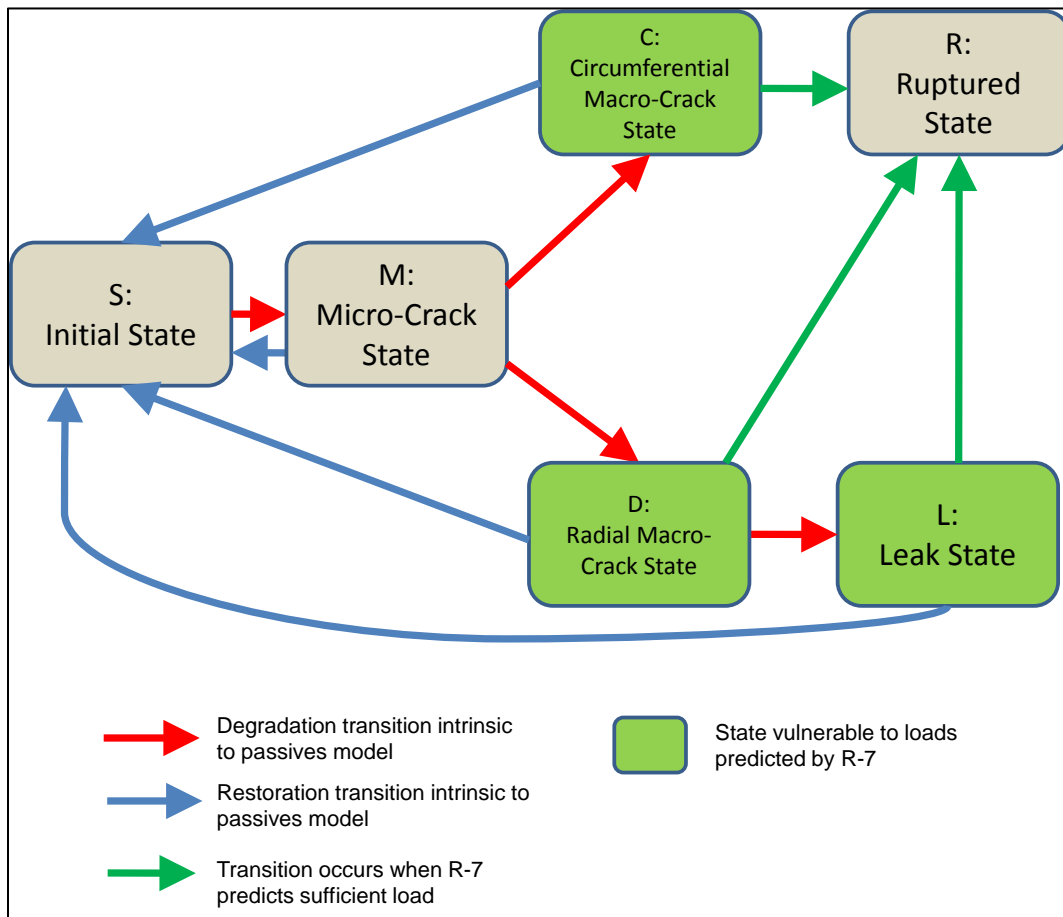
C:
Circumferential
Macro-Crack
State

R:
Ruptured
State

S:
Initial State

M:
Micro-Crack
State

D:
Radial Macro-Crack State

L:
Leak State

Degradation transition intrinsic to passives model

Restoration transition intrinsic to passives model

Transition occurs when R-7 predicts sufficient load

State vulnerable to loads predicted by R-7